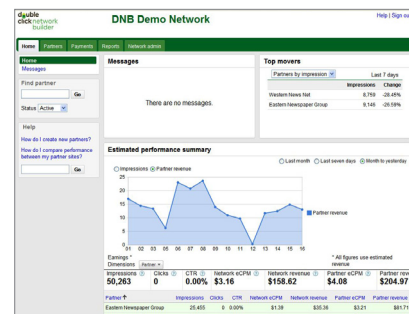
double click network builder

DNB Demo Network

Help | Sign ou

Home | Partners | Payments | Reports | Network admin

Home
Messages

Find partner
Go
Status Active

Help
How do I create new partners?
How do I compare performance between my partner sites?
Go

Messages

There are no messages.

Top movers

Partners by impression

Last 7 days

| | Impressions | Change |
|---|---|---|
| Western News Net | 8,769 | -28.45% |
| Eastern Newspaper Group | 9,146 | -28.58% |

Estimated performance summary

Last month   Last seven days   Month to yesterday

Impressions   Partner revenue

25
20
15
10
5
0
01 02 03 04 05 06 07 08 09 10 11 12 13 14 15 16

Partner revenue

Earnings * Dimensions Partner

* All figures use estimated revenue

| Impressions | Clicks | CTR | Network eCPM | Network revenue | Partner eCPM | Partner reve |
|---|---|---|---|---|---|---|
| 50,263 | 0 | 0.00% | $3.16 | $158.62 | $4.08 | $204.9 |

| Partner | Impressions | Clicks | CTR | Network eCPM | Network revenue | Partner eCPM | Partner reve |
|---|---|---|---|---|---|---|---|
| Eastern Newspaper Group | 25,455 | 0 | 0.00% | $1.39 | $35.36 | $3.21 | $81.7 |